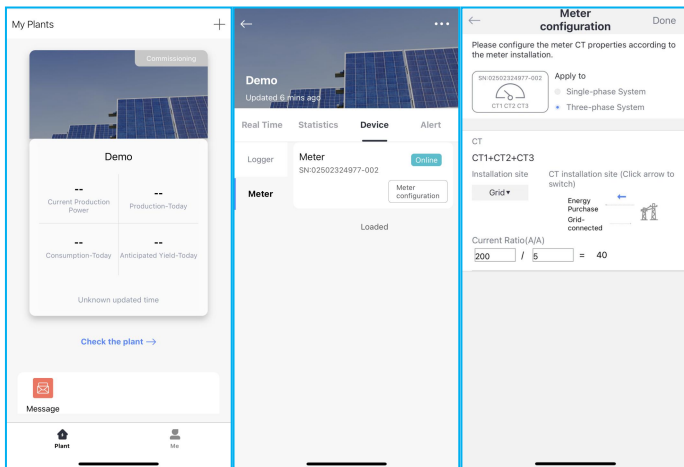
My Plants +

Commissioning

Demo

--
Current Production Power

--
Production-Today

--
Consumption-Today

--
Anticipated Yield-Today

Unknown updated time

Check the plant →

Message

Plant

Me

←

Demo
Updated 6 mins ago

Real Time | Statistics | Device | Alert

Logger

Meter

Meter
SN:02502324977-002

Online

Meter configuration

Loaded

← Meter configuration Done

Please configure the meter CT properties according to the meter installation.

SN:02502324977-002
CT1 CT2 CT3

Apply to
Single-phase System
Three-phase System

CT

CT1+CT2+CT3

Installation site
Grid ▾

CT installation site (Click arrow to switch)

Energy Purchase
Grid-connected

Current Ratio(A/A)

200 / 5 = 40